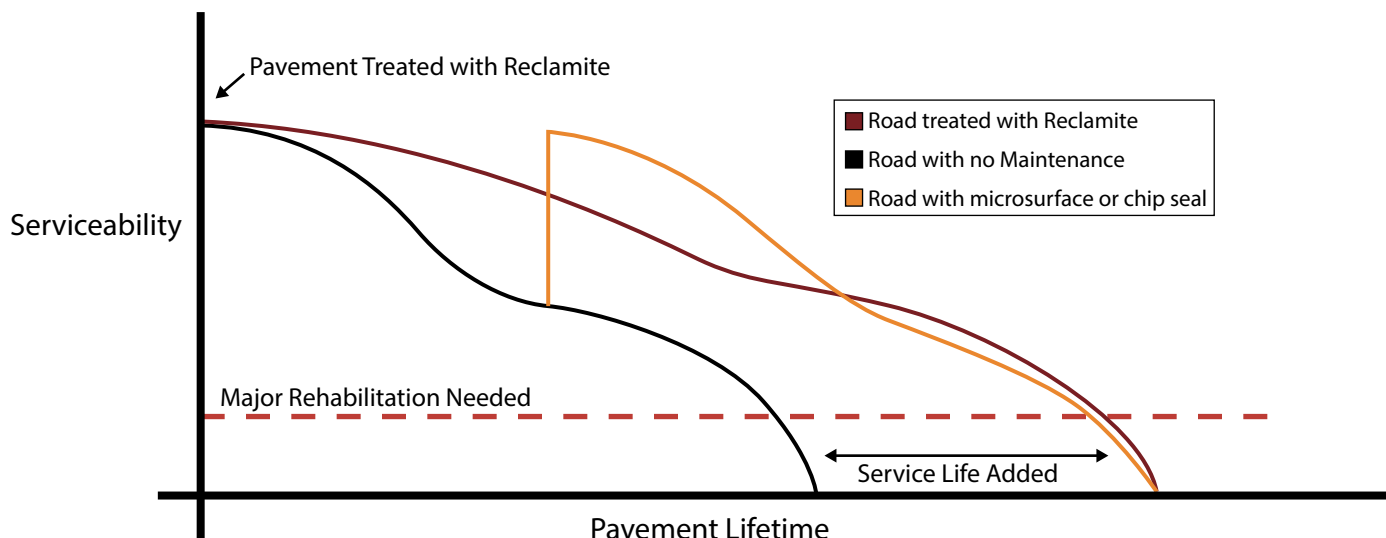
Pavement Treated with Reclamite

Road treated with Reclamite
Road with no Maintenance
Road with microsurface or chip seal

Serviceability

Major Rehabilitation Needed

Service Life Added

Pavement Lifetime